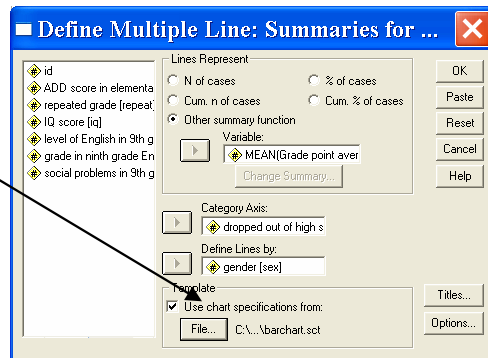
Define Multiple Line: Summaries for ...

id
ADD score in elementa
repeated grade [repeat]
IQ score [iq]
level of English in 9th g
grade in ninth grade En
social problems in 9th g

Lines Represent
N of cases
% of cases
Cum. n of cases
Cum. % of cases
Other summary function
Variable:
MEAN(Grade point aver
Change Summary...

Category Axis:
dropped out of high s

Define Lines by:
gender [sex]

Template
Use chart specifications from:
File...
C:\...\barchart.sct

OK
Paste
Reset
Cancel
Help
Titles...
Options...